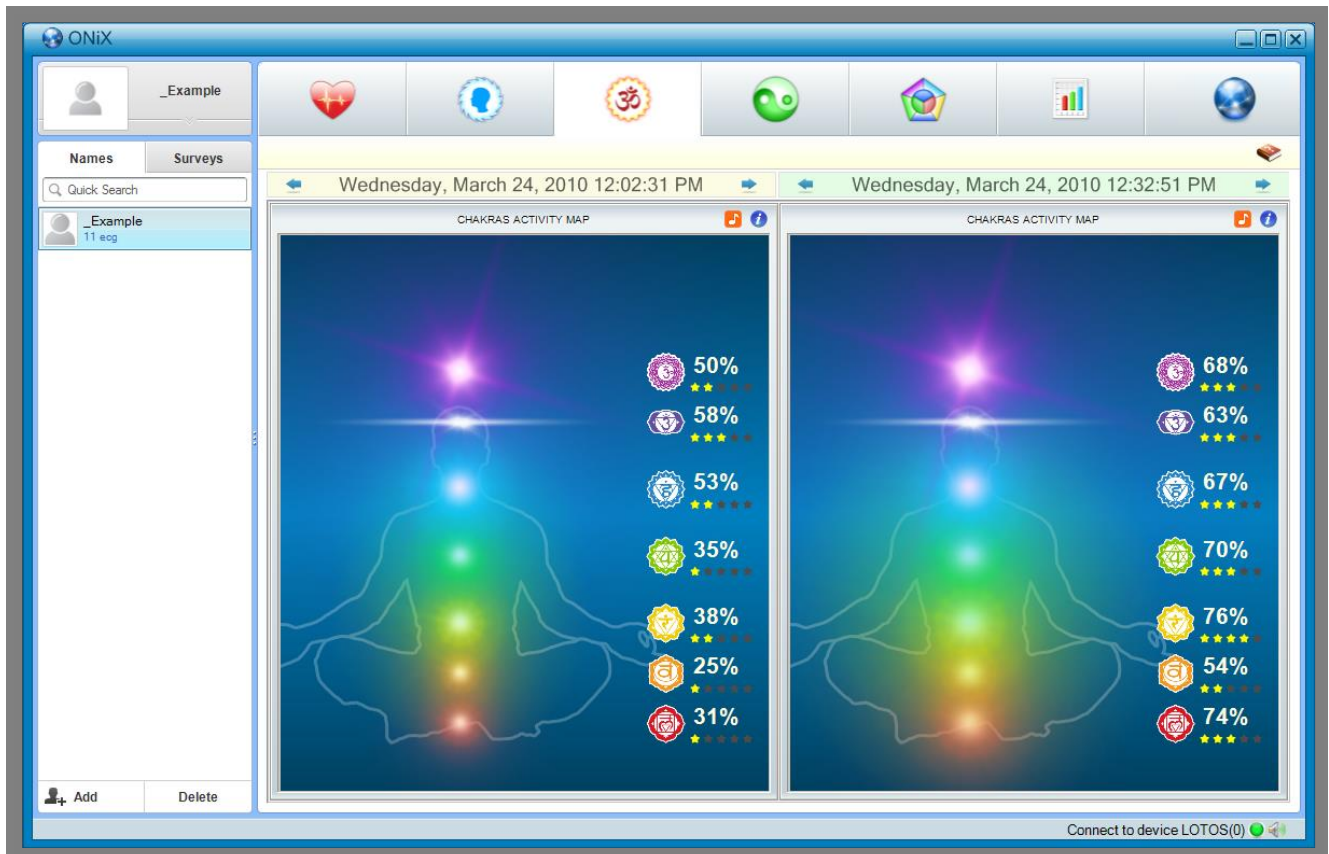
ONiX

_Example

Names | Surveys

Quick Search

_Example
11 ecg

Add | Delete

Wednesday, March 24, 2010 12:02:31 PM

CHAKRAS ACTIVITY MAP

50%
58%
53%
35%
38%
25%
31%

Wednesday, March 24, 2010 12:32:51 PM

CHAKRAS ACTIVITY MAP

68%
63%
67%
70%
76%
54%
74%

Connect to device LOTOS(0)